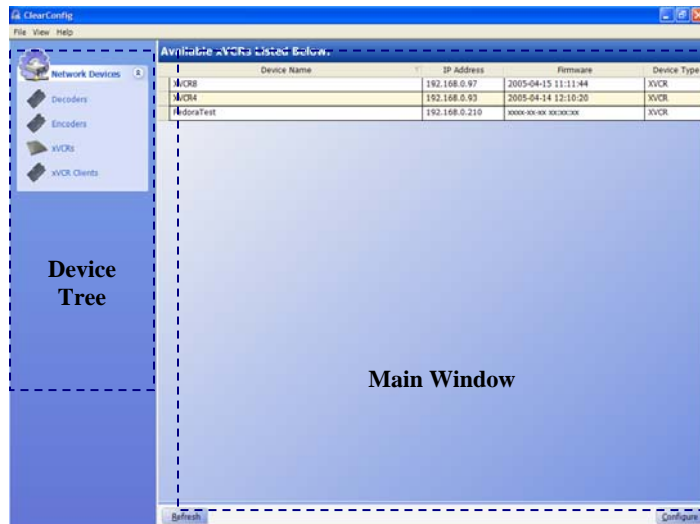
ClearConfig

File View Help

Network Devices

Decoders

Encoders

xVCRs

xVCR Clients

Device Tree

Available xVCRs Listed Below.

| Device Name | IP Address | Firmware | Device Type |
|---|---|---|---|
| XVCR8 | 192.168.0.97 | 2005-04-15 11:11:44 | XVCR |
| XVCR4 | 192.168.0.93 | 2005-04-14 12:10:20 | XVCR |
| FedoraTest | 192.168.0.210 | xxxx-xx-xx xx:xx:xx | XVCR |

Main Window

Refresh

Configure